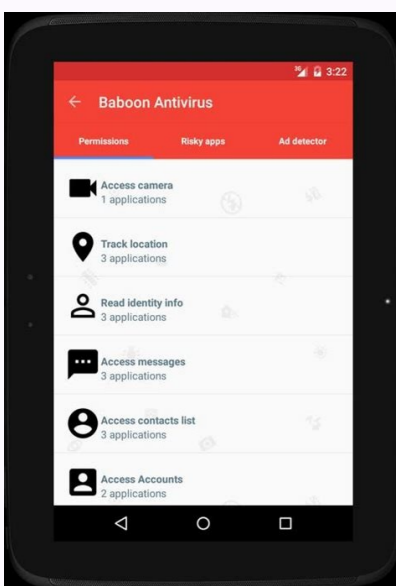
3G 3:22

Baboon Antivirus

Permissions
Risky apps
Ad detector

Access camera
1 applications

Track location
3 applications

Read identity info
3 applications

Access messages
3 applications

Access contacts list
3 applications

Access Accounts
2 applications